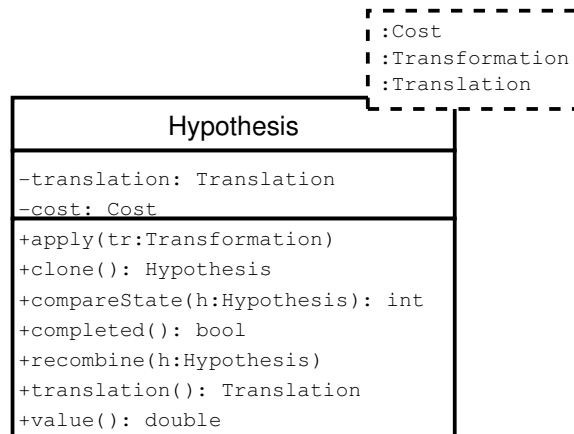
:Cost
:Transformation
:Translation

Hypothesis

-translation: Translation
-cost: Cost

+apply(tr:Transformation)
+clone(): Hypothesis
+compareState(h:Hypothesis): int
+completed(): bool
+recombine(h:Hypothesis)
+translation(): Translation
+value(): double